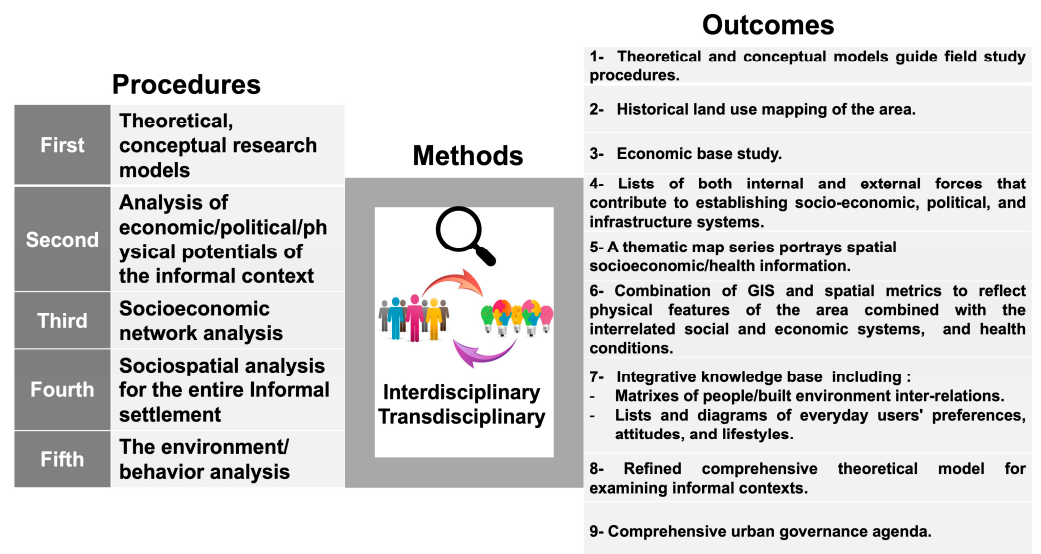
Procedures

| First | Theoretical, conceptual research models |
|---|---|
| Second | Analysis of economic/political/physical potentials of the informal context |
| Third | Socioeconomic network analysis |
| Fourth | Sociospatial analysis for the entire Informal settlement |
| Fifth | The environment/ behavior analysis |

Methods

Interdisciplinary
Transdisciplinary

Outcomes

1- Theoretical and conceptual models guide field study procedures.

2- Historical land use mapping of the area.

3- Economic base study.

4- Lists of both internal and external forces that contribute to establishing socio-economic, political, and infrastructure systems.

5- A thematic map series portrays spatial socioeconomic/health information.

6- Combination of GIS and spatial metrics to reflect physical features of the area combined with the interrelated social and economic systems, and health conditions.

7- Integrative knowledge base including :
- Matrixes of people/built environment inter-relations.
- Lists and diagrams of everyday users' preferences, attitudes, and lifestyles.

8- Refined comprehensive theoretical model for examining informal contexts.

9- Comprehensive urban governance agenda.